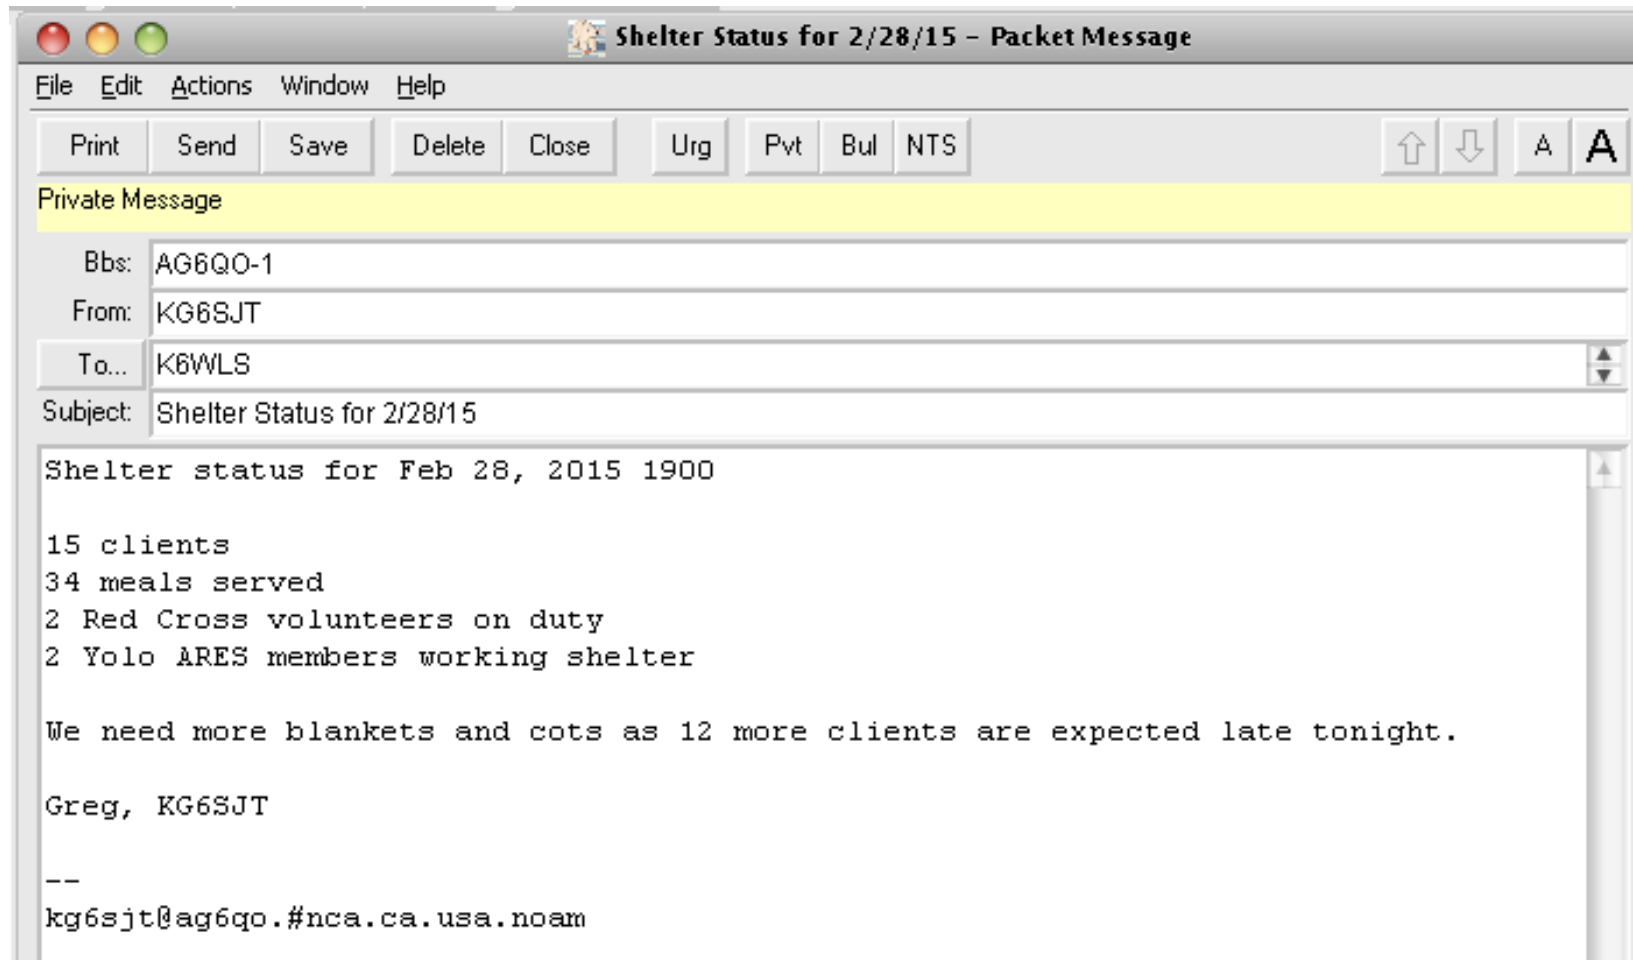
Shelter Status for 2/28/15 - Packet Message

File Edit Actions Window Help

Print Send Save Delete Close Urg Pvt Bul NTS A A

Private Message

Bbs: AG6QO-1
From: KG6SJT
To... K6WLS
Subject: Shelter Status for 2/28/15

Shelter status for Feb 28, 2015 1900

15 clients
34 meals served
2 Red Cross volunteers on duty
2 Yolo ARES members working shelter

We need more blankets and cots as 12 more clients are expected late tonight.

Greg, KG6SJT

--
kg6sjt@ag6qo.#nca.ca.usa.noam